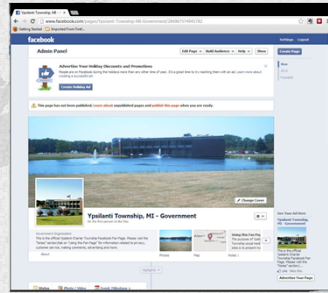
Ypsilanti Township, MI - Government

www.facebook.com/pages/Ypsilanti-Township-MI-Government/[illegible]

Getting Started

facebook

Admin Panel

Edit Page

Build Audience

Help

Hide

Create Page

Settings

Logout

Advertise Your Holiday Discounts and Promotions

Create Holiday Ad

This page has not been published. Learn about unpublished pages and publish this page when you are ready.

Change Cover

Ypsilanti Township, MI - Government

Government Organization

About

Photos

Map

Status

Photo / Video

Event, Milestone +

Advertise Your Page